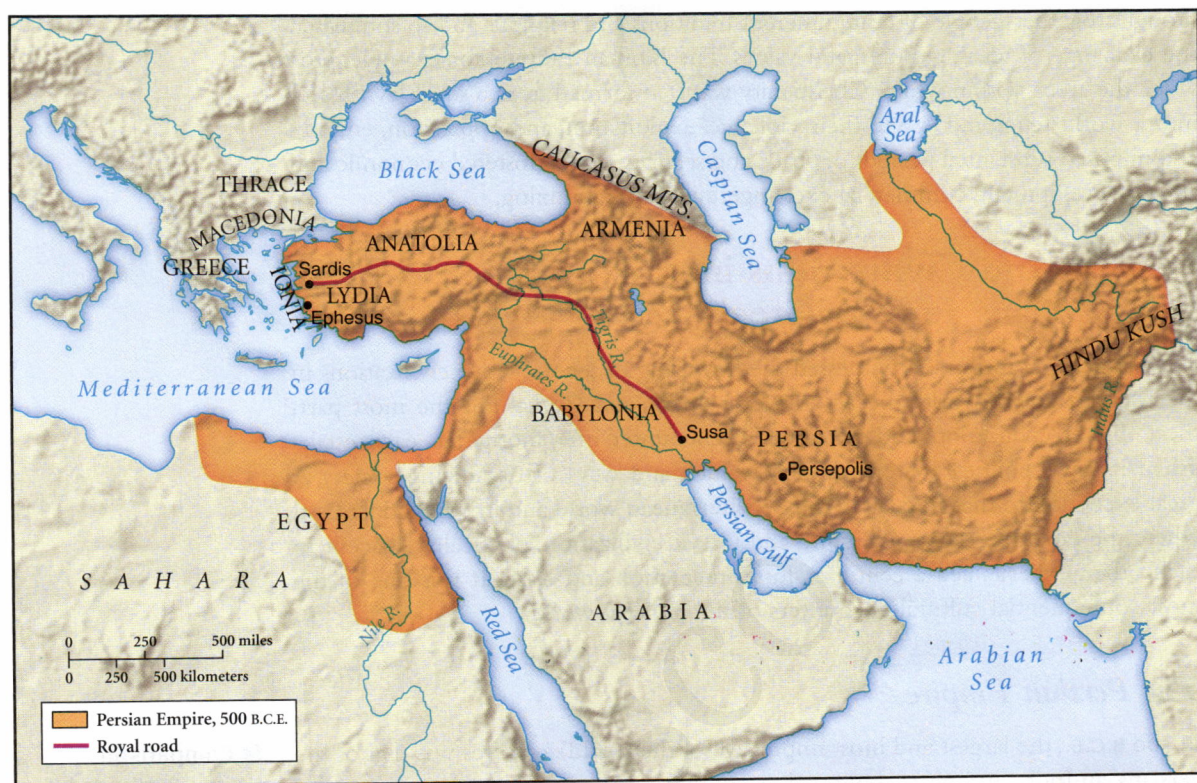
Aral Sea
Black Sea
CAUCASUS MTS.
Caspian Sea
THRACE
MACEDONIA
ANATOLIA
ARMENIA
GREECE
IONIA
Sardis
LYDIA
Ephesus
Tigris R.
Euphrates R.
HINDU KUSH
Mediterranean Sea
BABYLONIA
Susa
PERSIA
Persepolis
Indus R.
EGYPT
Persian Gulf
SAHARA
ARABIA
Nile R.
Red Sea
Arabian Sea
0 250 500 miles
0 250 500 kilometers
Persian Empire, 500 B.C.E.
Royal road